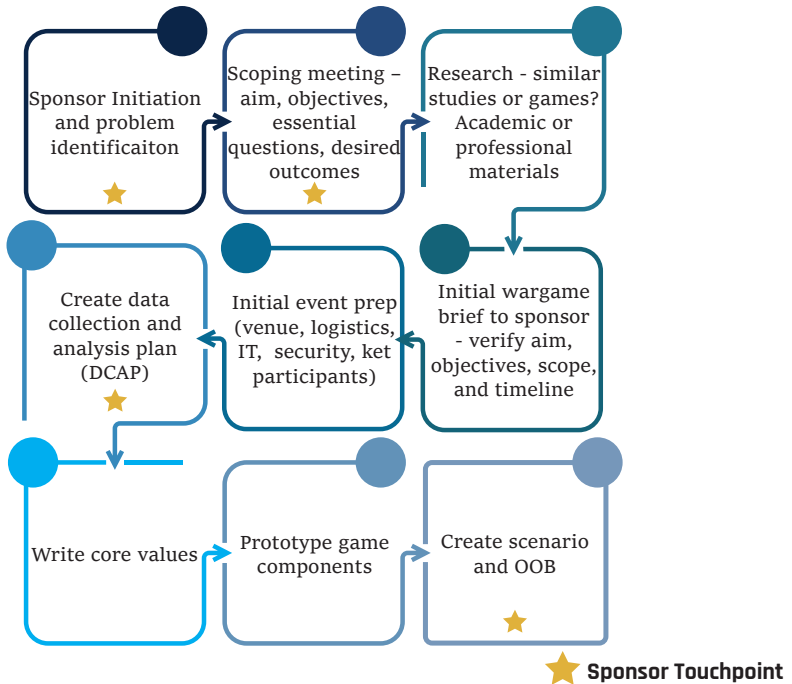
Sponsor Initiation and problem identificaiton

Scoping meeting – aim, objectives, essential questions, desired outcomes

Research - similar studies or games? Academic or professional materials

Create data collection and analysis plan (DCAP)

Initial event prep (venue, logistics, IT, security, ket participants)

Initial wargame brief to sponsor - verify aim, objectives, scope, and timeline

Write core values

Prototype game components

Create scenario and OOB

Sponsor Touchpoint